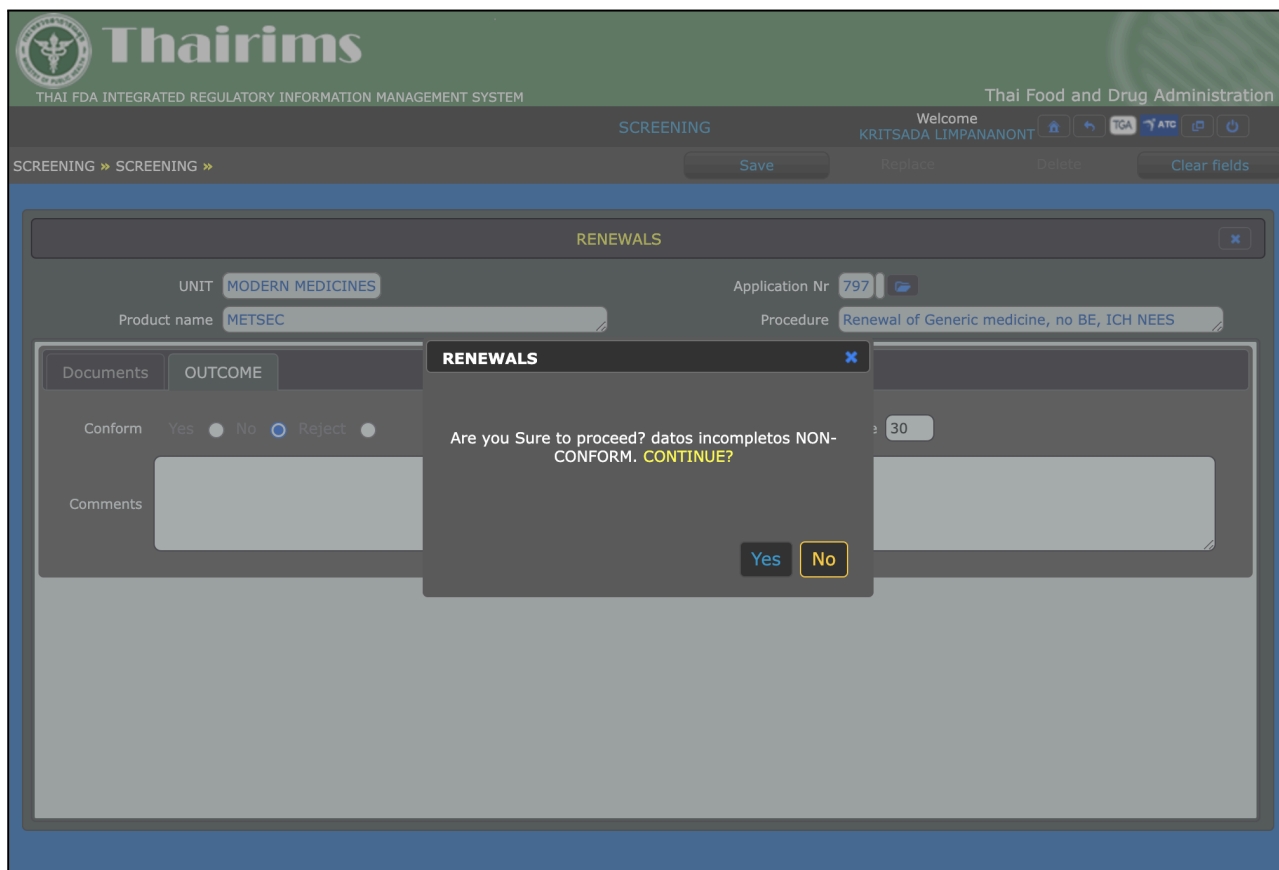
Thairims
THAI FDA INTEGRATED REGULATORY INFORMATION MANAGEMENT SYSTEM
Thai Food and Drug Administration
SCREENING
Welcome
KRITSADA LIMPANANONT
TGA ATC
SCREENING » SCREENING »
Save Replace Delete Clear fields

RENEWALS

UNIT MODERN MEDICINES
Application Nr 797
Product name METSEC
Procedure Renewal of Generic medicine, no BE, ICH NEES

Documents OUTCOME

Conform Yes No Reject
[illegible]e 30
Comments

RENEWALS
Are you Sure to proceed? datos incompletos NON-CONFORM. CONTINUE?
Yes No